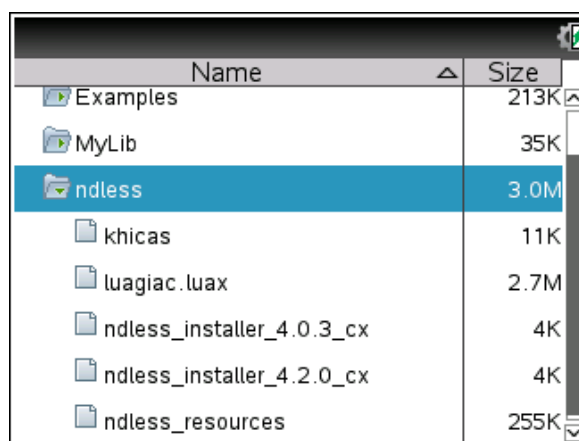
| Name | Size |
|---|---|
| Examples | 213K |
| MyLib | 35K |
| ndless | 3.0M |
| khicas | 11K |
| luagiac.luax | 2.7M |
| ndless_installer_4.0.3_cx | 4K |
| ndless_installer_4.2.0_cx | 4K |
| ndless_resources | 255K |